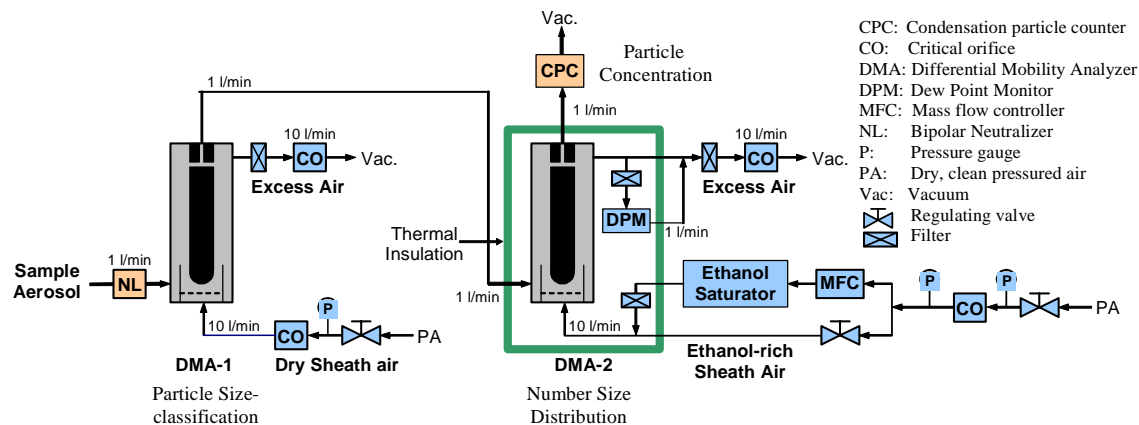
Vac.

CPC

Particle Concentration

1 l/min

1 l/min

10 l/min

CO

Vac.

Excess Air

10 l/min

CO

Vac.

Excess Air

DPM

1 l/min

Thermal Insulation

Sample Aerosol

1 l/min

NL

1 l/min

10 l/min

CO

P

PA

Dry Sheath air

DMA-1

Particle Size-classification

Ethanol Saturator

MFC

P

P

CO

PA

10 l/min

DMA-2

Number Size Distribution

Ethanol-rich Sheath Air

CPC: Condensation particle counter
CO: Critical orifice
DMA: Differential Mobility Analyzer
DPM: Dew Point Monitor
MFC: Mass flow controller
NL: Bipolar Neutralizer
P: Pressure gauge
PA: Dry, clean pressured air
Vac: Vacuum
Regulating valve
Filter